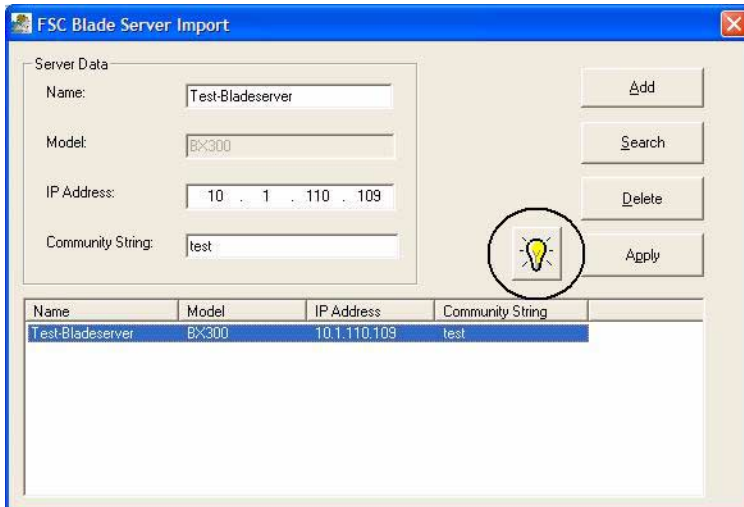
FSC Blade Server Import

Server Data

Name: Test-Bladeserver

Model: BX300

IP Address: 10 . 1 . 110 . 109

Community String: test

Add

Search

Delete

Apply

| Name | Model | IP Address | Community String |
|---|---|---|---|
| Test-Bladeserver | BX300 | 10.1.110.109 | test |